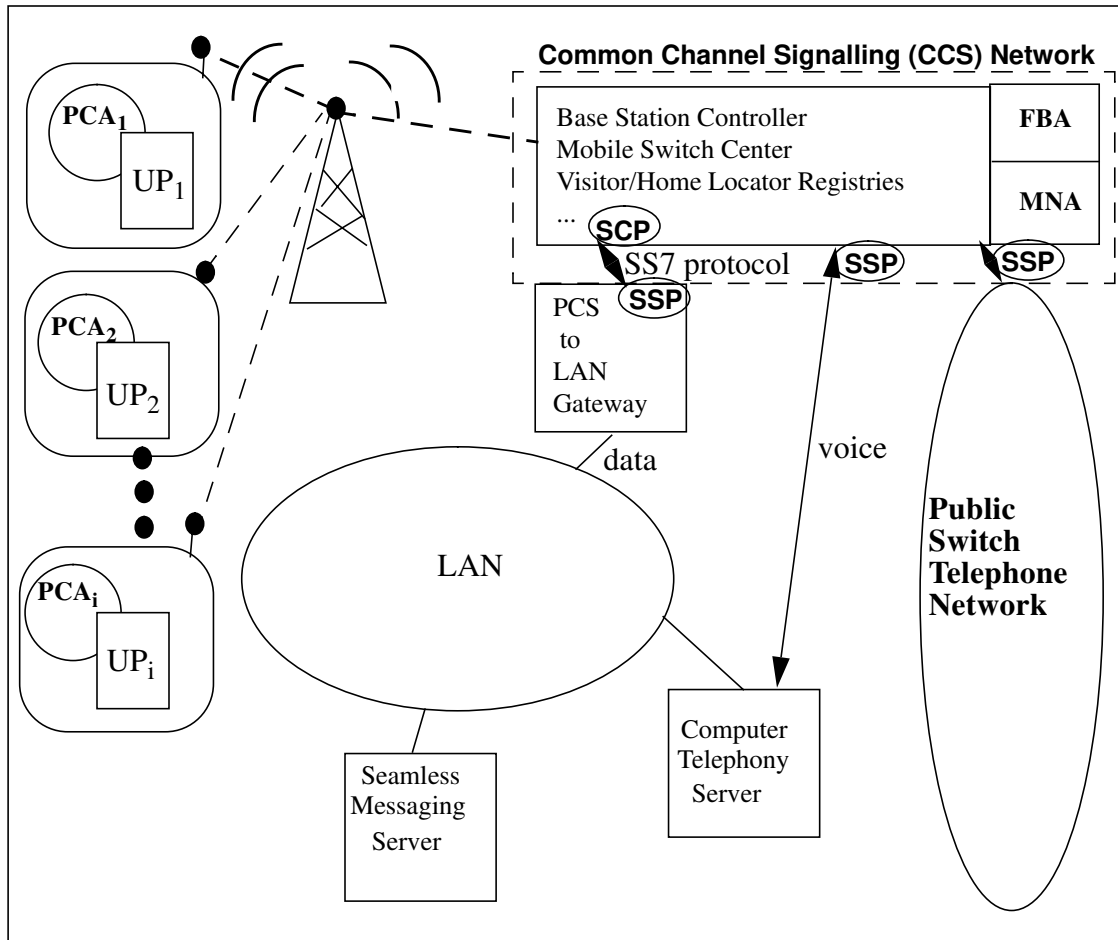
Common Channel Signalling (CCS) Network

Base Station Controller
Mobile Switch Center
Visitor/Home Locator Registries
...

SCP

FBA

MNA

SS7 protocol

SSP

SSP

SSP

$PCA_1$

$UP_1$

$PCA_2$

$UP_2$

$PCA_i$

$UP_i$

PCS to LAN Gateway

data

voice

LAN

Public Switch Telephone Network

Computer Telephony Server

Seamless Messaging Server